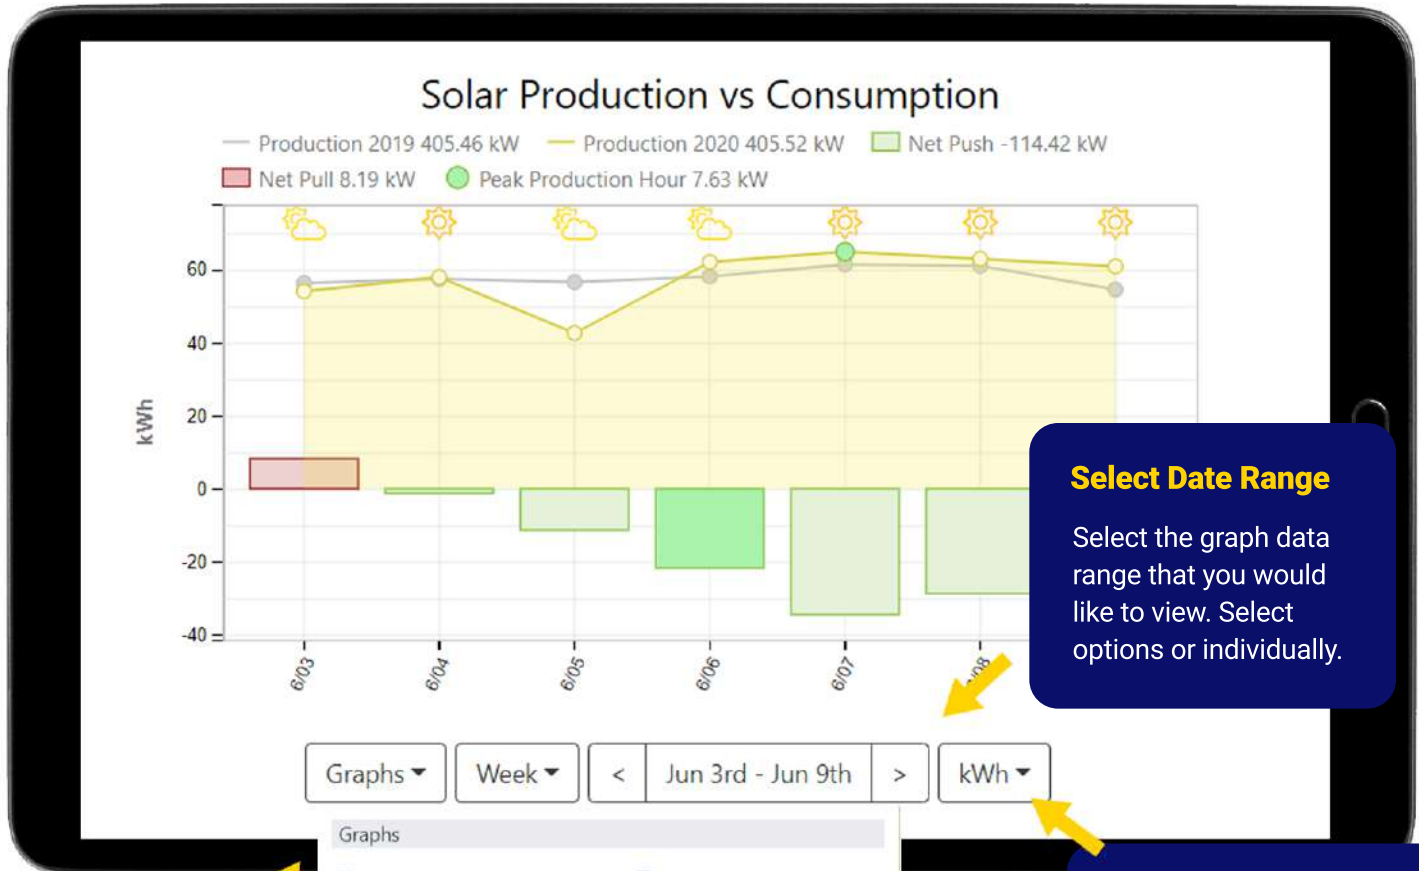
Solar Production vs Consumption

Production 2019 405.46 kW
Production 2020 405.52 kW
Net Push -114.42 kW
Net Pull 8.19 kW
Peak Production Hour 7.63 kW

kWh

60
40
20
0
-20
-40

6/03
6/04
6/05
6/06
6/07
6/08

Select Date Range

Select the graph data range that you would like to view. Select options or individually.

Graphs
Week
<
Jun 3rd - Jun 9th
>
kWh

Graphs